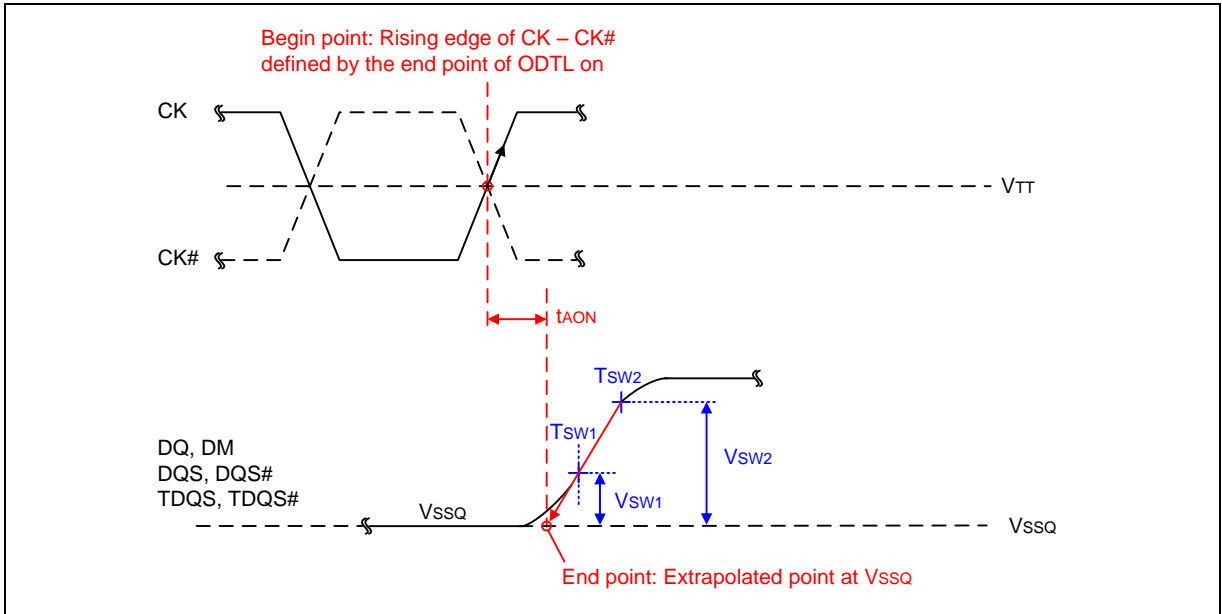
Begin point: Rising edge of CK – CK#
defined by the end point of ODTL on

CK

CK#

$V_{TT}$

$t_{AON}$

$T_{SW2}$

$T_{SW1}$

DQ, DM
DQS, DQS#
TDQS, TDQS#

$V_{SSQ}$

$V_{SW1}$

$V_{SW2}$

$V_{SSQ}$

End point: Extrapolated point at $V_{SSQ}$